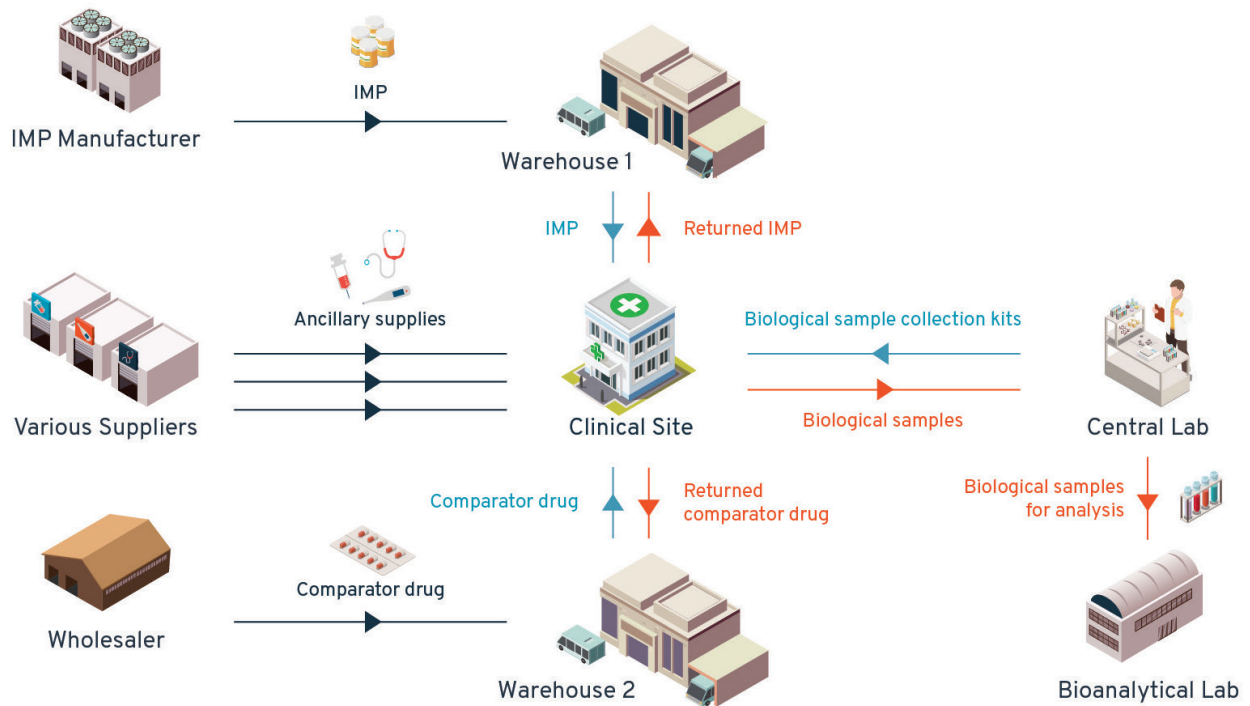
IMP Manufacturer

IMP

Warehouse 1

IMP

Returned IMP

Ancillary supplies

Various Suppliers

Clinical Site

Biological sample collection kits

Biological samples

Central Lab

Comparator drug

Returned comparator drug

Biological samples for analysis

Wholesaler

Comparator drug

Warehouse 2

Bioanalytical Lab